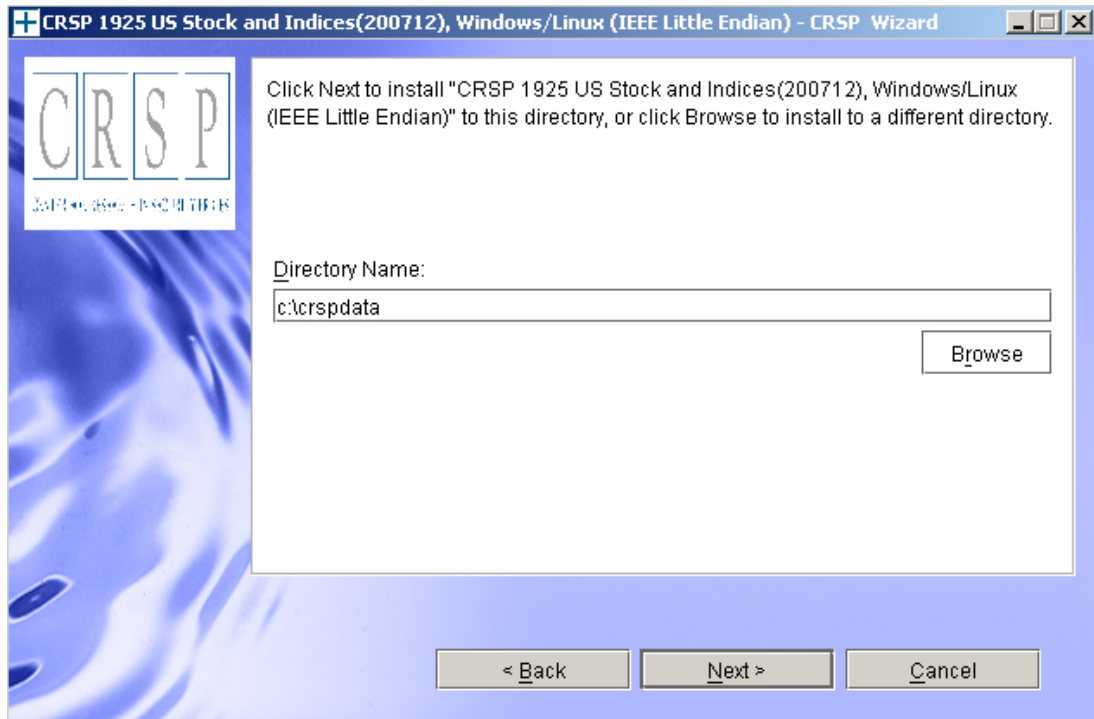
CRSP 1925 US Stock and Indices(200712), Windows/Linux (IEEE Little Endian) - CRSP Wizard

CRSP

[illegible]

Click Next to install "CRSP 1925 US Stock and Indices(200712), Windows/Linux (IEEE Little Endian)" to this directory, or click Browse to install to a different directory.

Directory Name:

c:\crspdata

Browse

< Back

Next >

Cancel